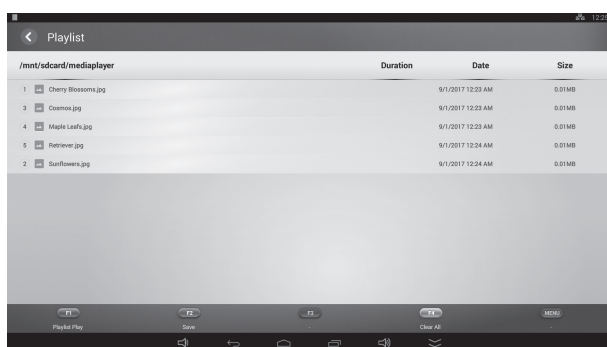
12:25

Playlist

| /mnt/sdcard/mediaplayer | Duration | Date | Size |
|---|---|---|---|
| 1 Cherry Blossoms.jpg | | 9/1/2017 12:23 AM | 0.01MB |
| 3 Cosmos.jpg | | 9/1/2017 12:23 AM | 0.01MB |
| 4 Maple Leafs.jpg | | 9/1/2017 12:23 AM | 0.01MB |
| 5 Retriever.jpg | | 9/1/2017 12:24 AM | 0.01MB |
| 2 Sunflowers.jpg | | 9/1/2017 12:24 AM | 0.01MB |

F1 Playlist Play
F2 Save
F3 -
F4 Clear All
MENU -